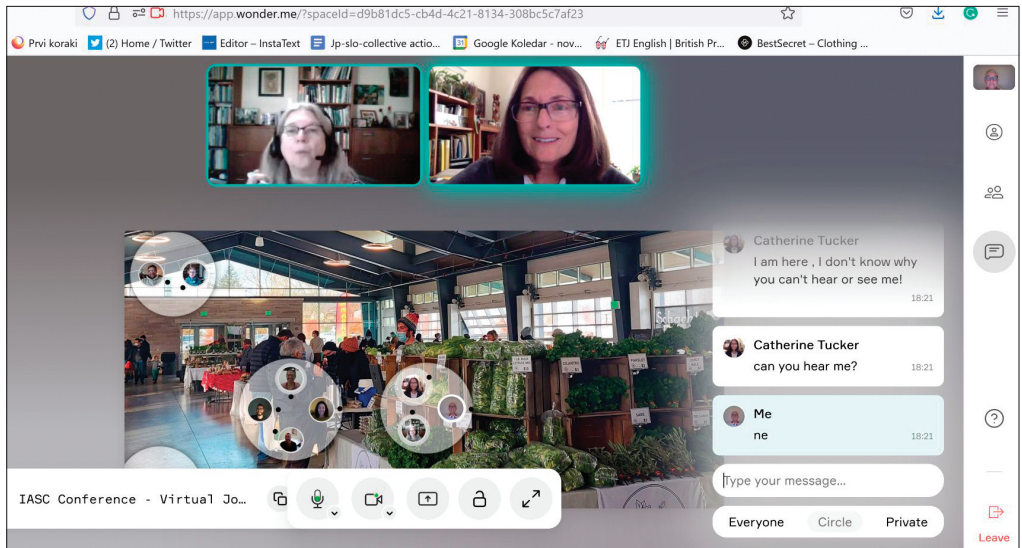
https://app.wonder.me/?spaceId=d9b81dc5-cb4d-4c21-8134-308bc5c7af23

Prvi koraki (2) Home / Twitter Editor – InstaText Jp-slo-collective actio... Google Koledar - nov... ETJ English | British Pr... BestSecret – Clothing ...

Catherine Tucker
I am here , I don't know why you can't hear or see me!
18:21

Catherine Tucker
can you hear me?

Me
ne
18:21

Type your message...

Everyone Circle Private

IASC Conference - Virtual Jo...

Leave